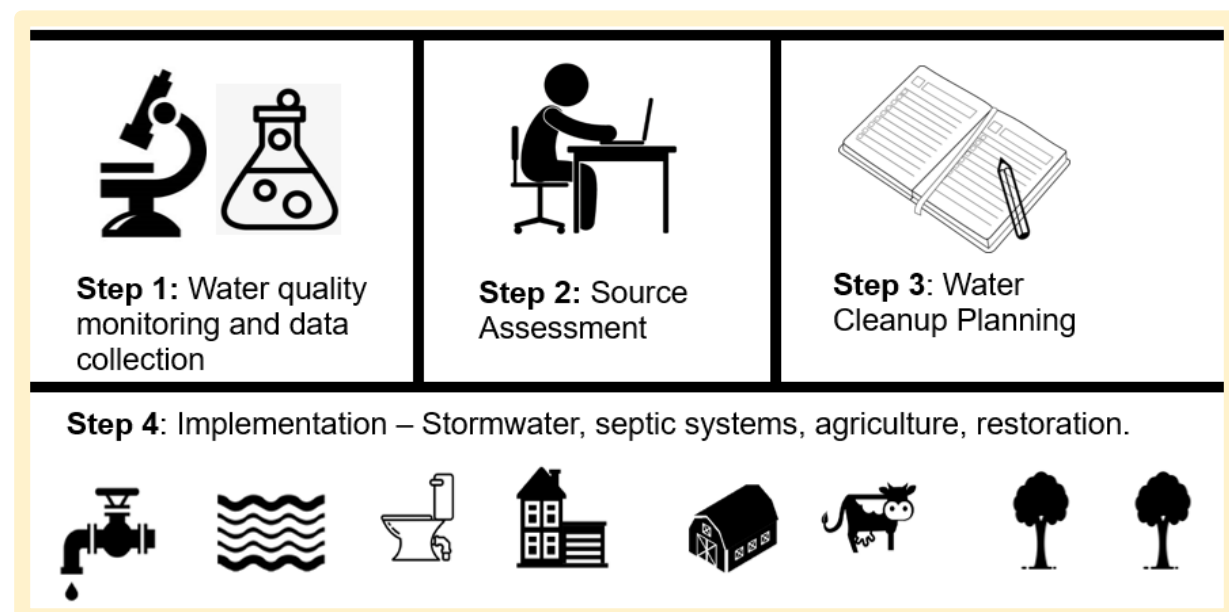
**Step 1:** Water quality monitoring and data collection

**Step 2:** Source Assessment

**Step 3**: Water Cleanup Planning

**Step 4**: Implementation – Stormwater, septic systems, agriculture, restoration.